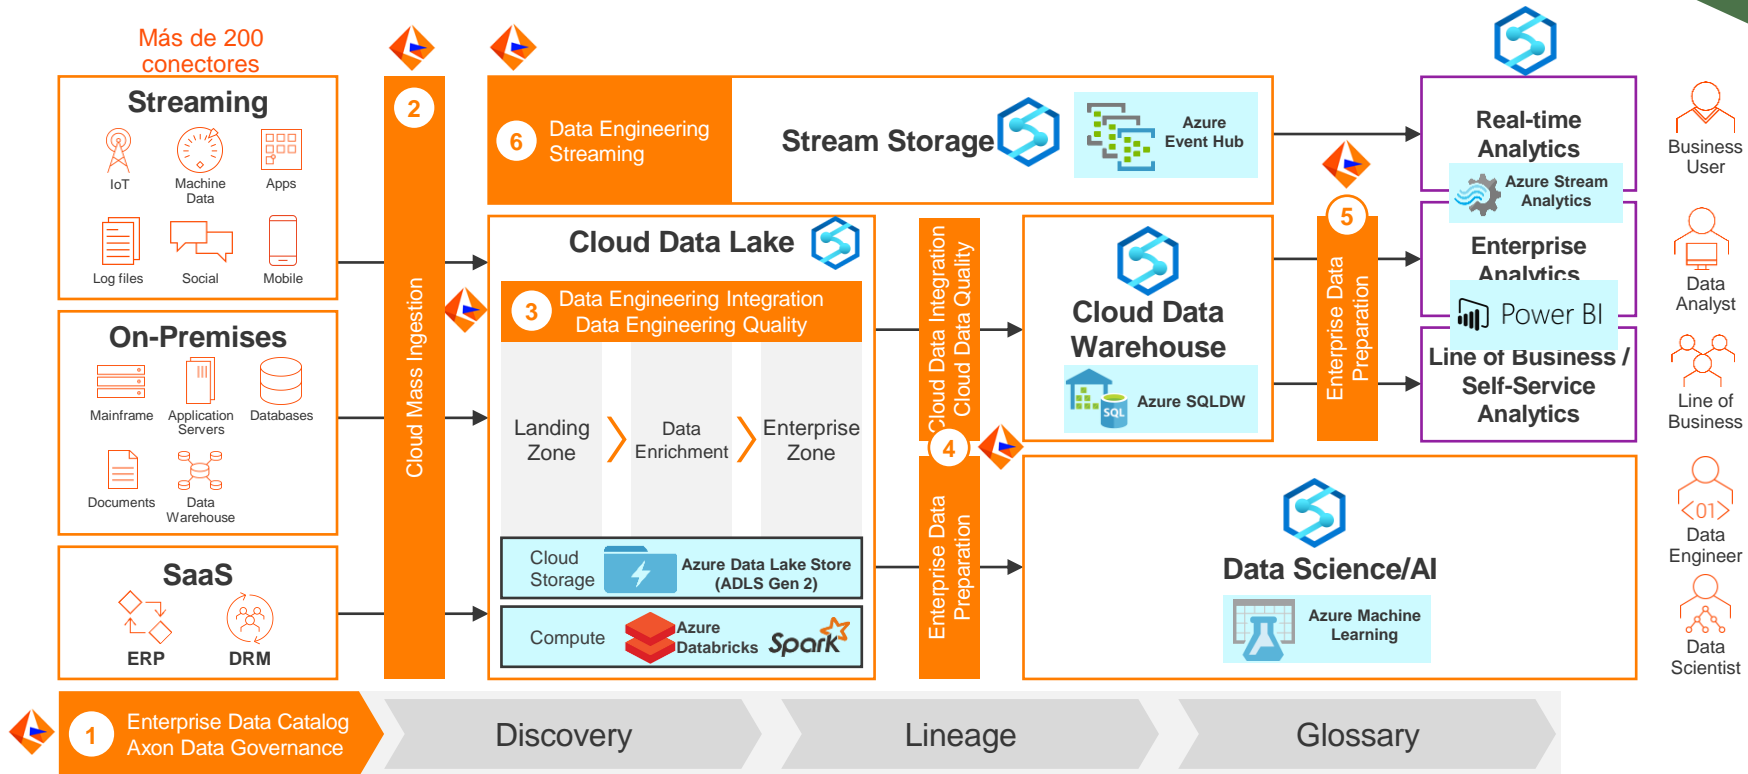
Más de 200 conectores

Streaming
IoT
Machine Data
Apps
Log files
Social
Mobile

On-Premises
Mainframe
Application Servers
Databases
Documents
Data Warehouse

SaaS
ERP
DRM

2
Cloud Mass Ingestion

6
Data Engineering Streaming

Stream Storage
Azure Event Hub

Cloud Data Lake
3
Data Engineering Integration
Data Engineering Quality
Landing Zone
Data Enrichment
Enterprise Zone
Cloud Storage
Azure Data Lake Store (ADLS Gen 2)
Compute
Azure Databricks
Spark

Cloud Data Integration
Cloud Data Quality
4
Enterprise Data Preparation

Cloud Data Warehouse
Azure SQLDW

5
Enterprise Data Preparation

Data Science/AI
Azure Machine Learning

Real-time Analytics
Azure Stream Analytics
Enterprise Analytics
Power BI
Line of Business / Self-Service Analytics

Business User
Data Analyst
Line of Business
Data Engineer
Data Scientist

1
Enterprise Data Catalog
Axon Data Governance
Discovery
Lineage
Glossary